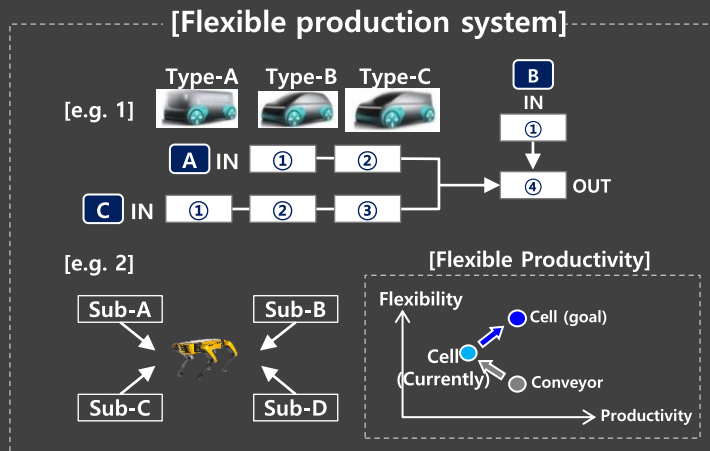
[Flexible production system]

[e.g. 1]

Type-A Type-B Type-C

B
IN
①

A IN ① ②

④ OUT

C IN ① ② ③

[e.g. 2]

Sub-A
Sub-B
Sub-C
Sub-D

[Flexible Productivity]

Flexibility

Cell (goal)

Cell
(Currently)

Conveyor

Productivity